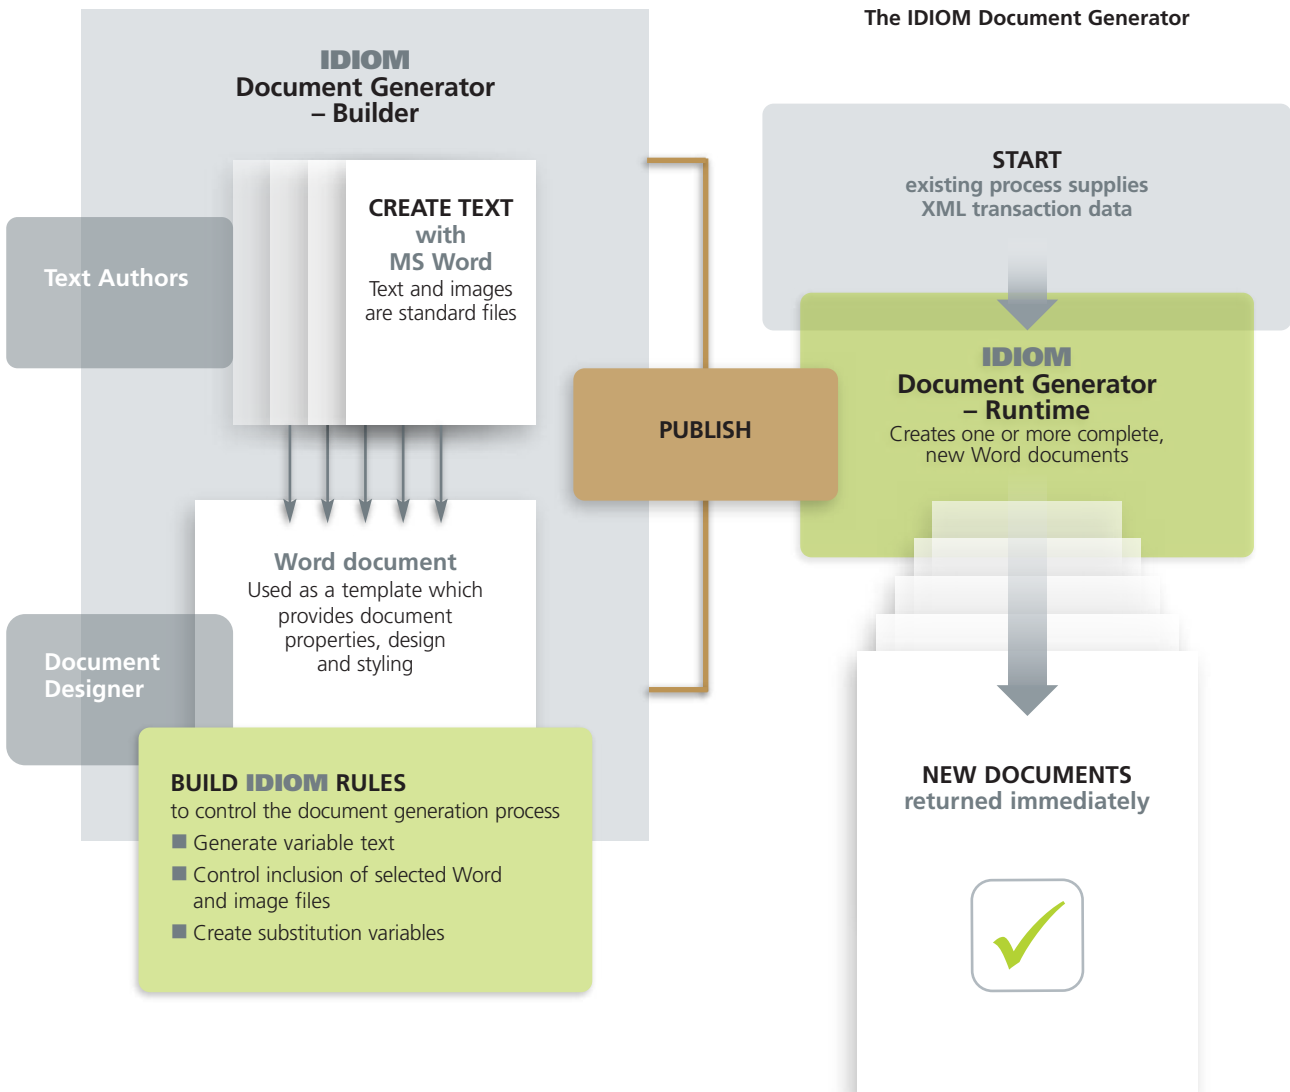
The IDIOM Document Generator

IDIOM
Document Generator
– Builder

Text Authors

CREATE TEXT
with
MS Word
Text and images are standard files

Word document
Used as a template which provides document properties, design and styling

Document Designer

BUILD IDIOM RULES
to control the document generation process
■ Generate variable text
■ Control inclusion of selected Word and image files
■ Create substitution variables

PUBLISH

START
existing process supplies XML transaction data

IDIOM
Document Generator
– Runtime
Creates one or more complete, new Word documents

NEW DOCUMENTS
returned immediately